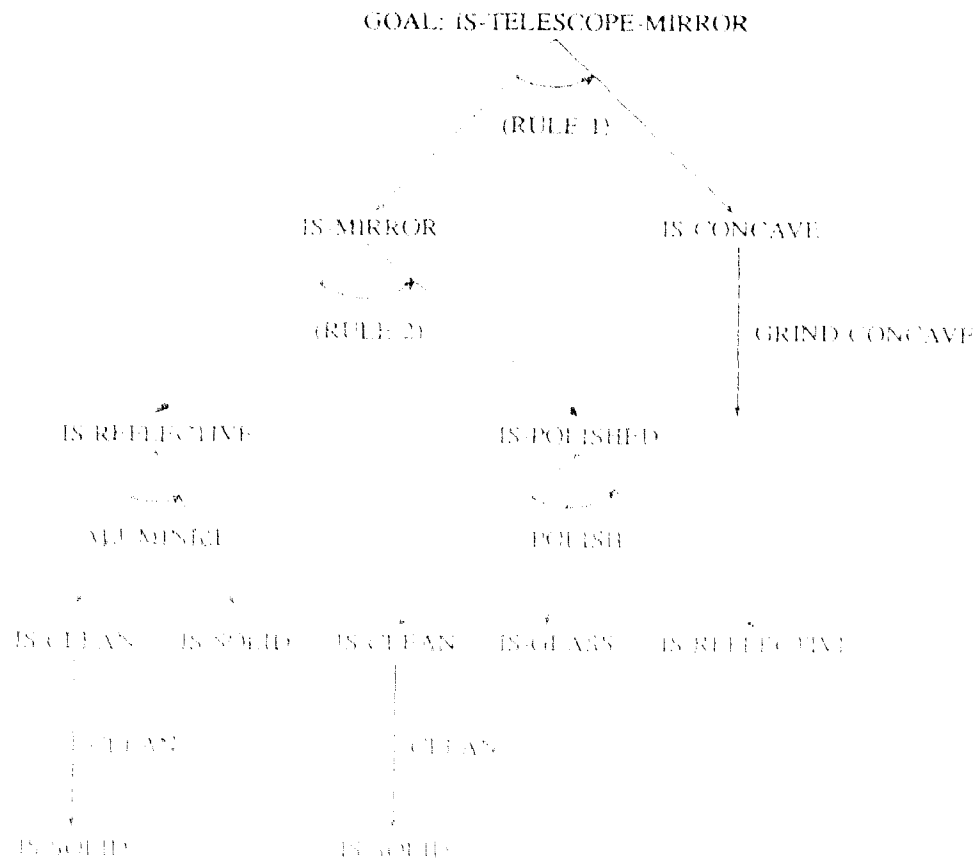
GOAL: IS-TELESCOPE-MIRROR

(RULE 1)

IS-MIRROR

IS-CONCAVE

(RULE 2)

GRIND-CONCAVE

IS-REFLECTIVE

IS-POLISHED

ALUMINIZE

POLISH

IS-CLEAN

IS-SOLID

IS-CLEAN

IS-GLASS

IS-REFLECTIVE

CLEAN

CLEAN

IS-SOLID

IS-SOLID